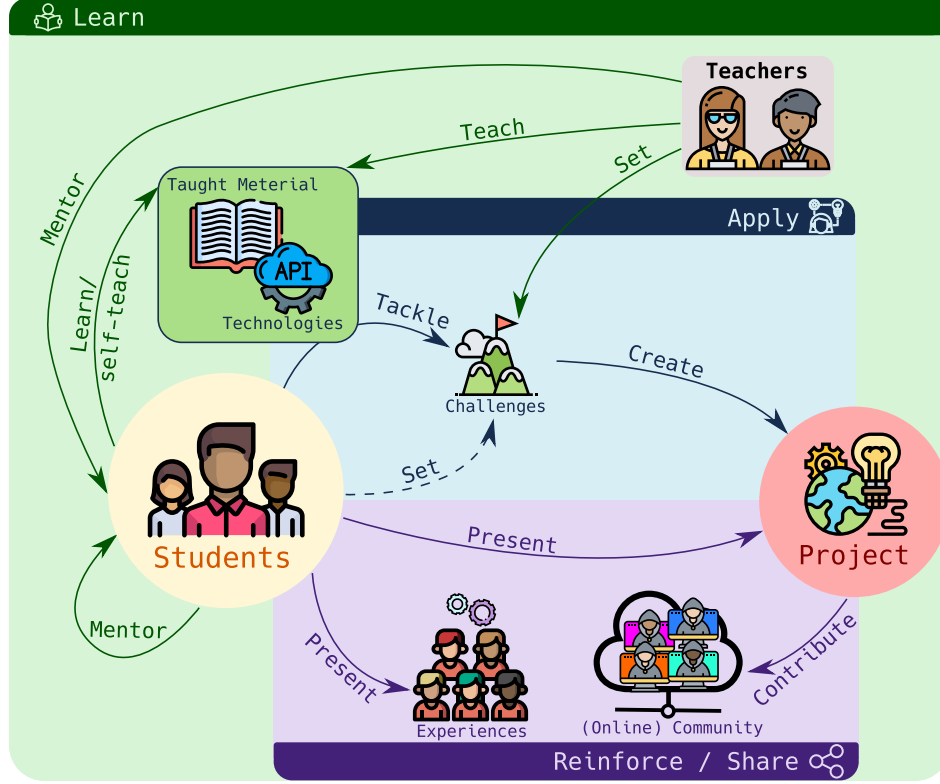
Learn

Teachers

Teach

Set

Mentor

Taught Meterial

API

Technologies

Learn/
self-teach

Apply

Tackle

Challenges

Create

Set

Students

Present

Project

Mentor

Present

Experiences

(Online) Community

Contribute

Reinforce / Share